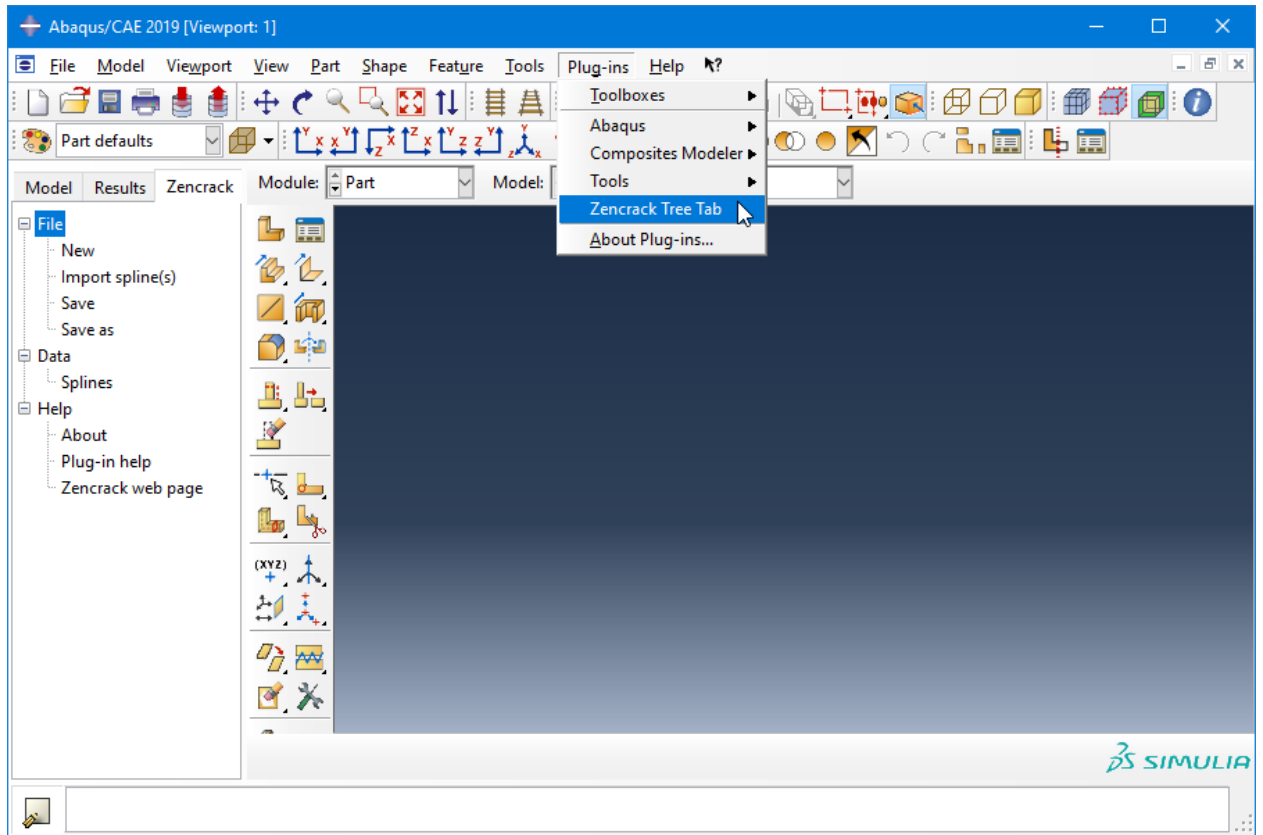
Abaqus/CAE 2019 [Viewport: 1]

File Model Viewport View Part Shape Feature Tools Plug-ins Help

Toolboxes
Abaqus
Composites Modeler
Tools
Zencrack Tree Tab
About Plug-ins...

Part defaults

Model Results Zencrack

Module: Part Model:

File
New
Import spline(s)
Save
Save as
Data
Splines
Help
About
Plug-in help
Zencrack web page

(XYZ)

3DS SIMULIA